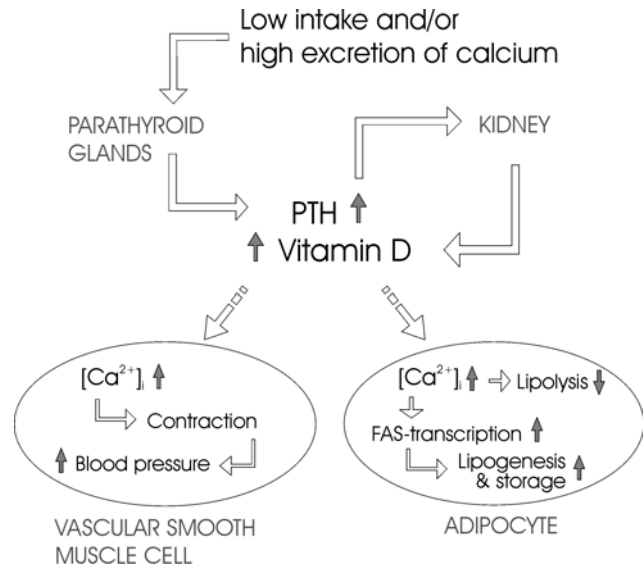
Low intake and/or high excretion of calcium

PARATHYROID GLANDS

KIDNEY

PTH ↑

↑ Vitamin D

$[Ca^{2+}]_i$ ↑

Contraction

↑ Blood pressure

$[Ca^{2+}]_i$ ↑ ⇨ Lipolysis ↓

FAS-transcription ↑

Lipogenesis & storage ↑

VASCULAR SMOOTH MUSCLE CELL

ADIPOCYTE